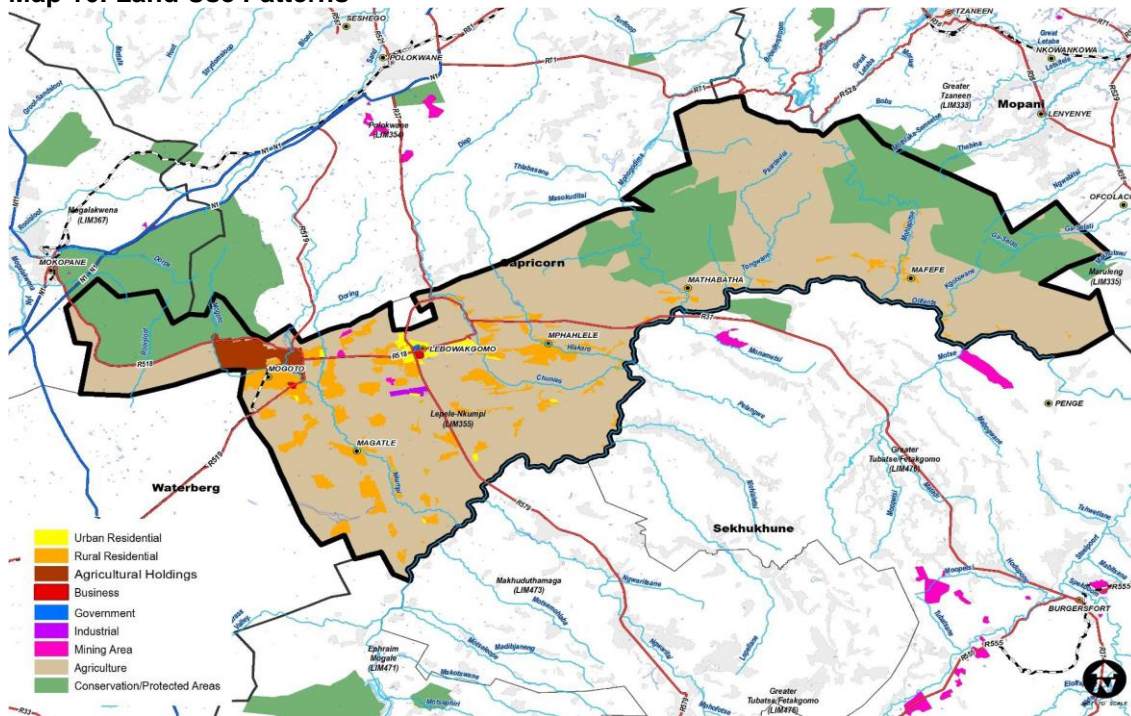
Map 10: Land Use Patterns

SESHEGO
POLOKWANE
TZANEEN
NKOWANKOWA
Greater Tzaneen (LIM333)
Mopani
LENYENYE
Polokwane (LIM354)
Mogalakwena (LIM367)
MOKOPANE
Capricorn
MATHABATHA
MAFEFE
OFCOLACO
Maruleng (LIM335)
MPHAHLELE
LEBOWAKGOMO
MOGOTO
Lepele-Nkumpi (LIM355)
MAGATLE
PENGE
Greater Tubatse/Fetakgomo (LIM476)
Waterberg
Sekhukhune
Makhuduthamaga (LIM473)
Ephraim Mogale (LIM471)
Greater Tubatse/Fetakgomo (LIM476)
BURGERSFORT
R518
R519
R37
R579
R555
R71
R81
R528
N1

Urban Residential
Rural Residential
Agricultural Holdings
Business
Government
Industrial
Mining Area
Agriculture
Conservation/Protected Areas